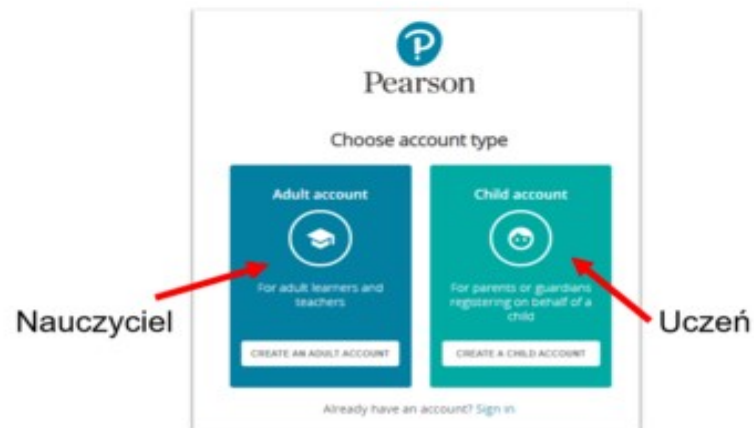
Pearson

Choose account type

Adult account

For adult learners and teachers

CREATE AN ADULT ACCOUNT

Child account

For parents or guardians registering on behalf of a child

CREATE A CHILD ACCOUNT

Nauczyciel

Uczeń

Already have an account? Sign in